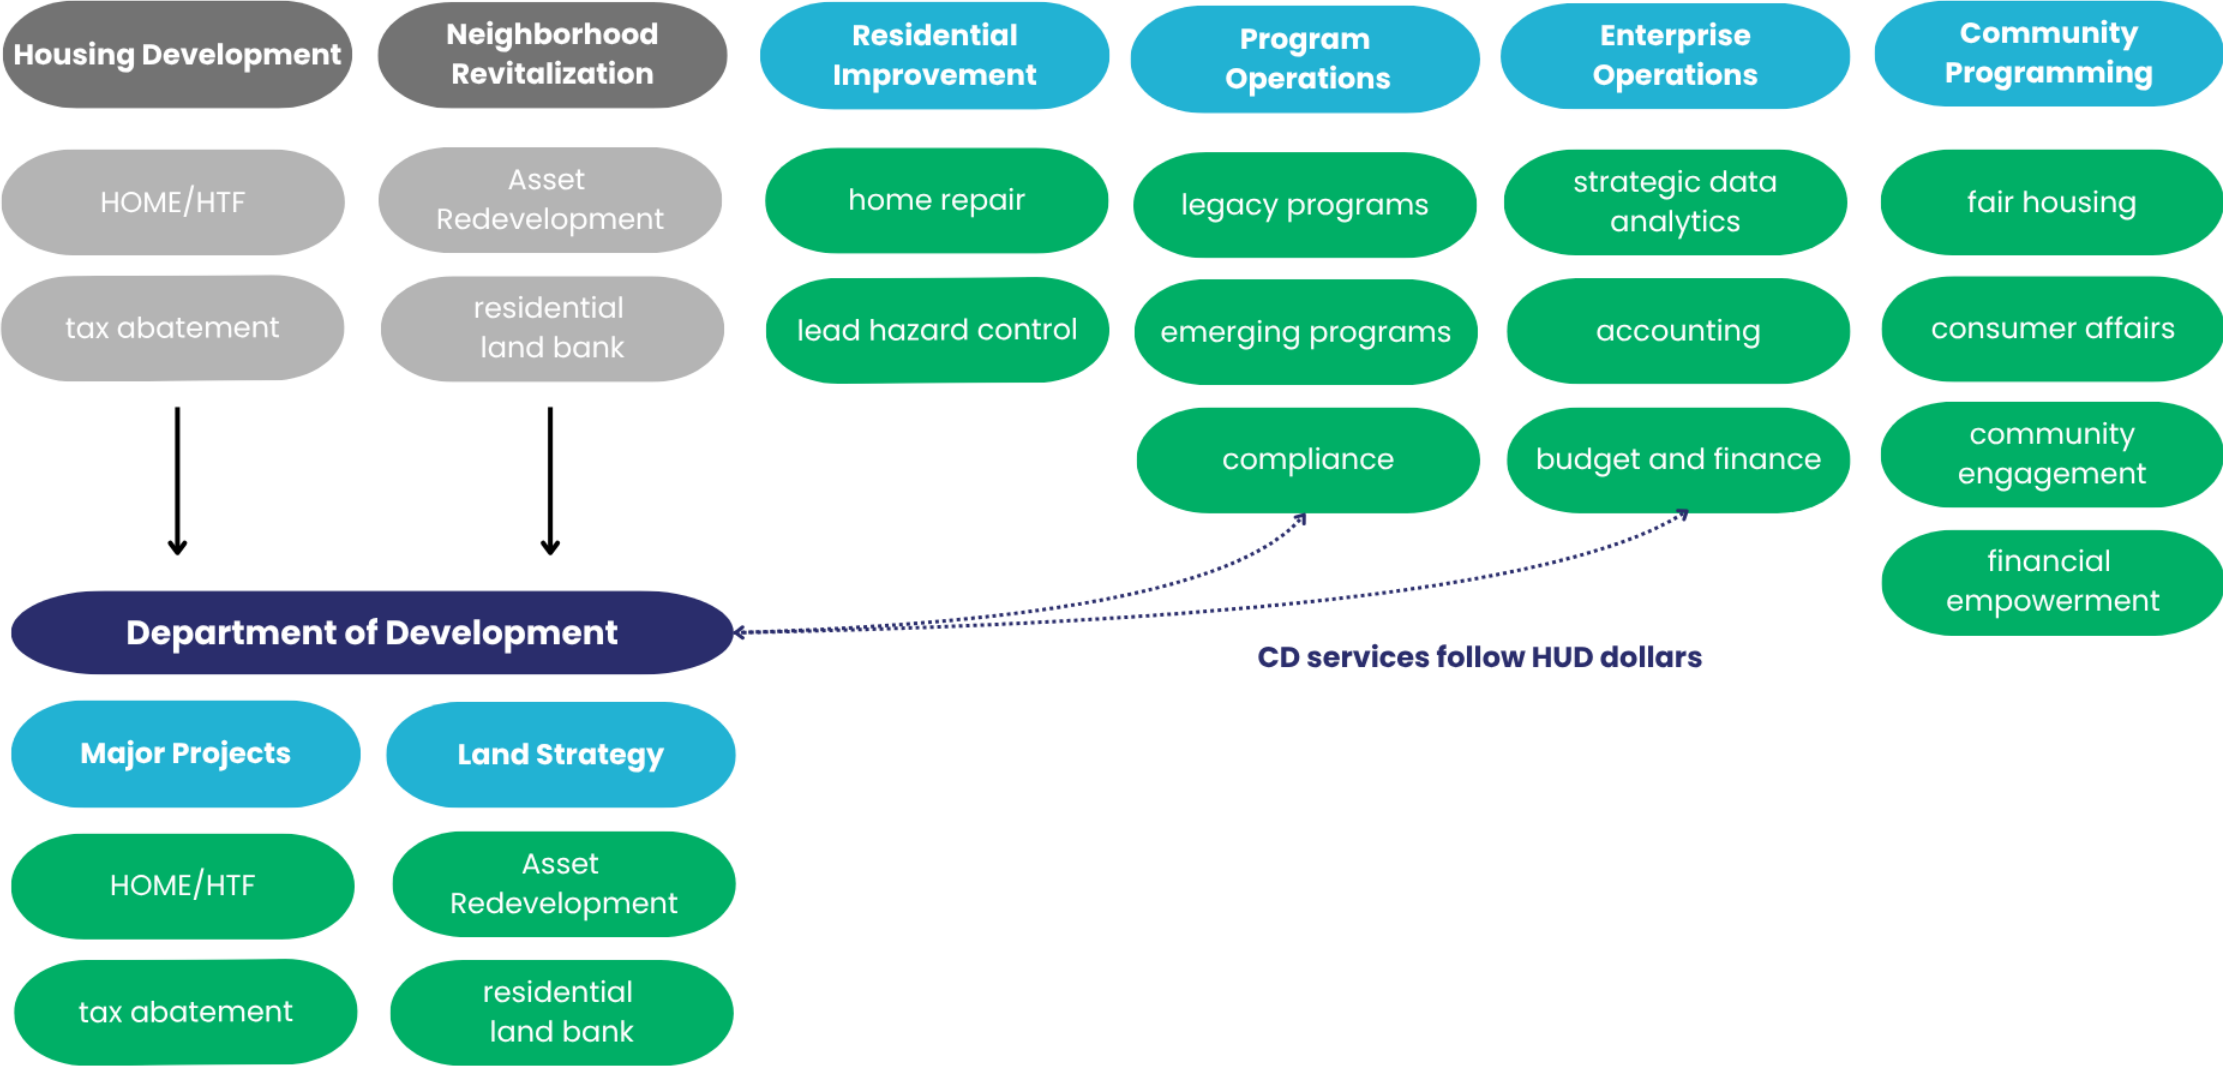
Housing Development

HOME/HTF

tax abatement

Neighborhood Revitalization

Asset Redevelopment

residential land bank

Residential Improvement

home repair

lead hazard control

Program Operations

legacy programs

emerging programs

compliance

Enterprise Operations

strategic data analytics

accounting

budget and finance

Community Programming

fair housing

consumer affairs

community engagement

financial empowerment

Department of Development

CD services follow HUD dollars

Major Projects

HOME/HTF

tax abatement

Land Strategy

Asset Redevelopment

residential land bank